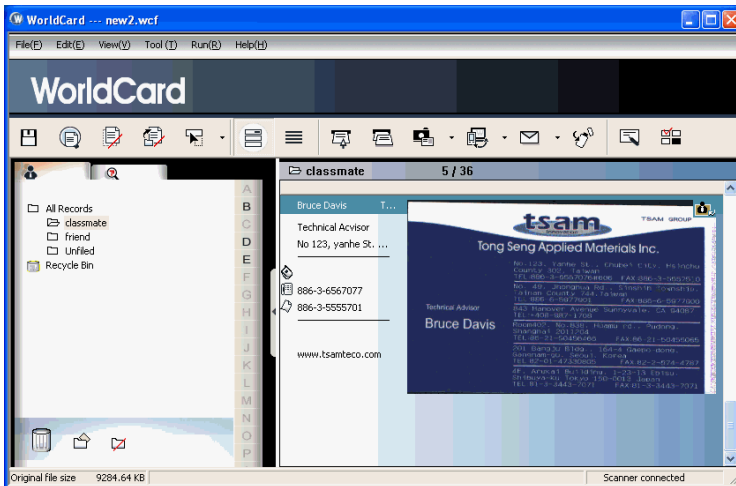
WorldCard --- new2.wcf

File(F) Edit(E) View(V) Tool(T) Run(R) Help(H)

WorldCard

All Records
classmate
friend
Unfiled
Recycle Bin

A
B
C
D
E
F
G
H
I
J
K
L
M
N
O
P

classmate 5 / 36

Bruce Davis T...
Technical Acvisor
No 123, yanhe St. ...

886-3-6567077
886-3-5555701

www.tsamteco.com

tsam
TSAM GROUP
Tong Seng Applied Materials Inc.

No. 123, Yanhe St., Chubei City, Hsinchu County 302, Taiwan
TEL:886-3-6567077 FAX:886-3-6567510
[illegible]
TEL:886-6-5977000 FAX:886-6-5977000
843 Hanover Avenue Sunnyvale, CA 94087
TEL:+408-987-1788
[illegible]
TEL:86-21-50456060 FAX:86-21-50456066
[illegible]
TEL:82-01-4730805 FAX:82-2-574-4787
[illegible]
TEL:81-3-3443-7071 FAX:81-3-3443-7071

Technical Advisor
Bruce Davis

Original file size 9284.64 KB
Scanner connected